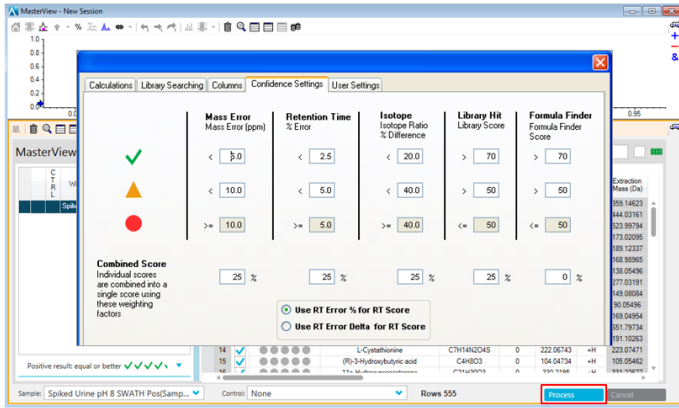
MasterView - New Session

1.0
0.9
0.8
0.7
0.6
0.95

MasterView

C T R L
W
Spik

Calculations | Library Searching | Columns | Confidence Settings | User Settings

| | Mass Error<br>Mass Error (ppm) | Retention Time<br>% Error | Isotope<br>Isotope Ratio % Difference | Library Hit<br>Library Score | Formula Finder<br>Formula Finder Score |
|---|---|---|---|---|---|
| | < 5.0 | < 2.5 | < 20.0 | > 70 | > 70 |
| | < 10.0 | < 5.0 | < 40.0 | > 50 | > 50 |
| | >= 10.0 | >= 5.0 | >= 40.0 | <= 50 | <= 50 |

Combined Score
Individual scores are combined into a single score using these weighting factors
25 % | 25 % | 25 % | 25 % | 0 %

Use RT Error % for RT Score
Use RT Error Delta for RT Score

Extraction Mass (Da)
359.14623
444.03161
523.99794
173.02095
189.12337
168.98965
138.05496
127.03191
149.08084
90.05496
169.04954
351.79734
191.05282
223.07471
105.04517
104.06462

| 14 | L-Cystathionine | C7H14N2O4S | 0 | 222.06743 | +H |
| 15 | (R)-3-Hydroxybutyric acid | C4H8O3 | 0 | 104.04734 | +H |

Positive result: equal or better ✓✓✓✓

Sample: Spiked Urine pH 8 SWATH Pos(Samp...
Control: None
Rows 555
Process
Cancel